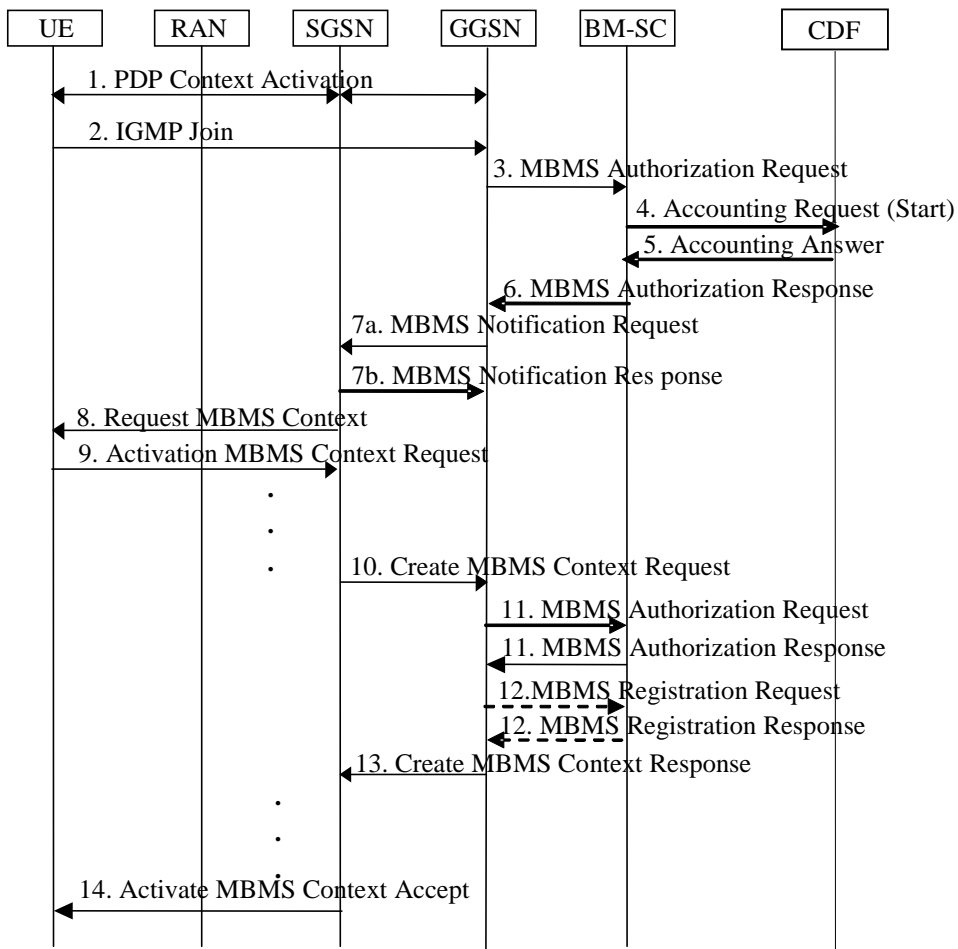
UE RAN SGSN GGSN BM-SC CDF

1. PDP Context Activation

2. IGMP Join

3. MBMS Authorization Request

4. Accounting Request (Start)

5. Accounting Answer

6. MBMS Authorization Response

7a. MBMS Notification Request

7b. MBMS Notification Res ponse

8. Request MBMS Context

9. Activation MBMS Context Request

10. Create MBMS Context Request

11. MBMS Authorization Request

11. MBMS Authorization Response

12.MBMS Registration Request

12. MBMS Registration Response

13. Create MBMS Context Response

14. Activate MBMS Context Accept